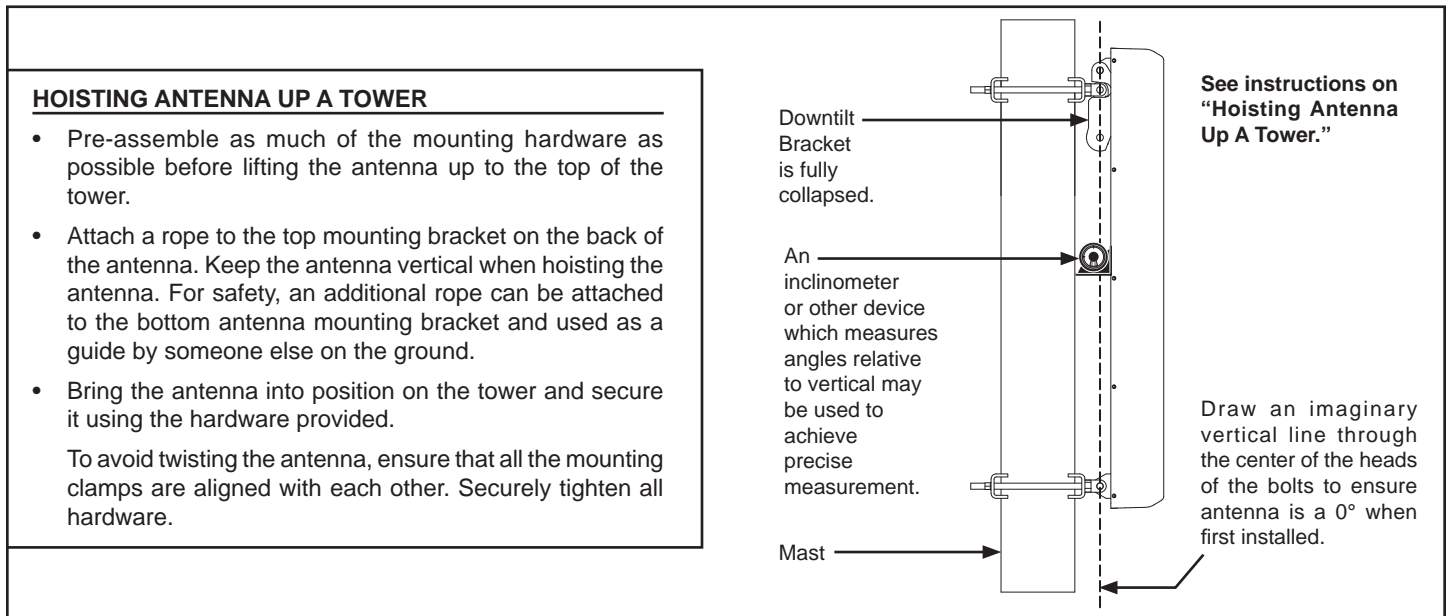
HOISTING ANTENNA UP A TOWER

- Pre-assemble as much of the mounting hardware as possible before lifting the antenna up to the top of the tower.
- Attach a rope to the top mounting bracket on the back of the antenna. Keep the antenna vertical when hoisting the antenna. For safety, an additional rope can be attached to the bottom antenna mounting bracket and used as a guide by someone else on the ground.
- Bring the antenna into position on the tower and secure it using the hardware provided.

To avoid twisting the antenna, ensure that all the mounting clamps are aligned with each other. Securely tighten all hardware.

Downtilt Bracket is fully collapsed.

An inclinometer or other device which measures angles relative to vertical may be used to achieve precise measurement.

Mast

See instructions on "Hoisting Antenna Up A Tower."

Draw an imaginary vertical line through the center of the heads of the bolts to ensure antenna is a 0° when first installed.